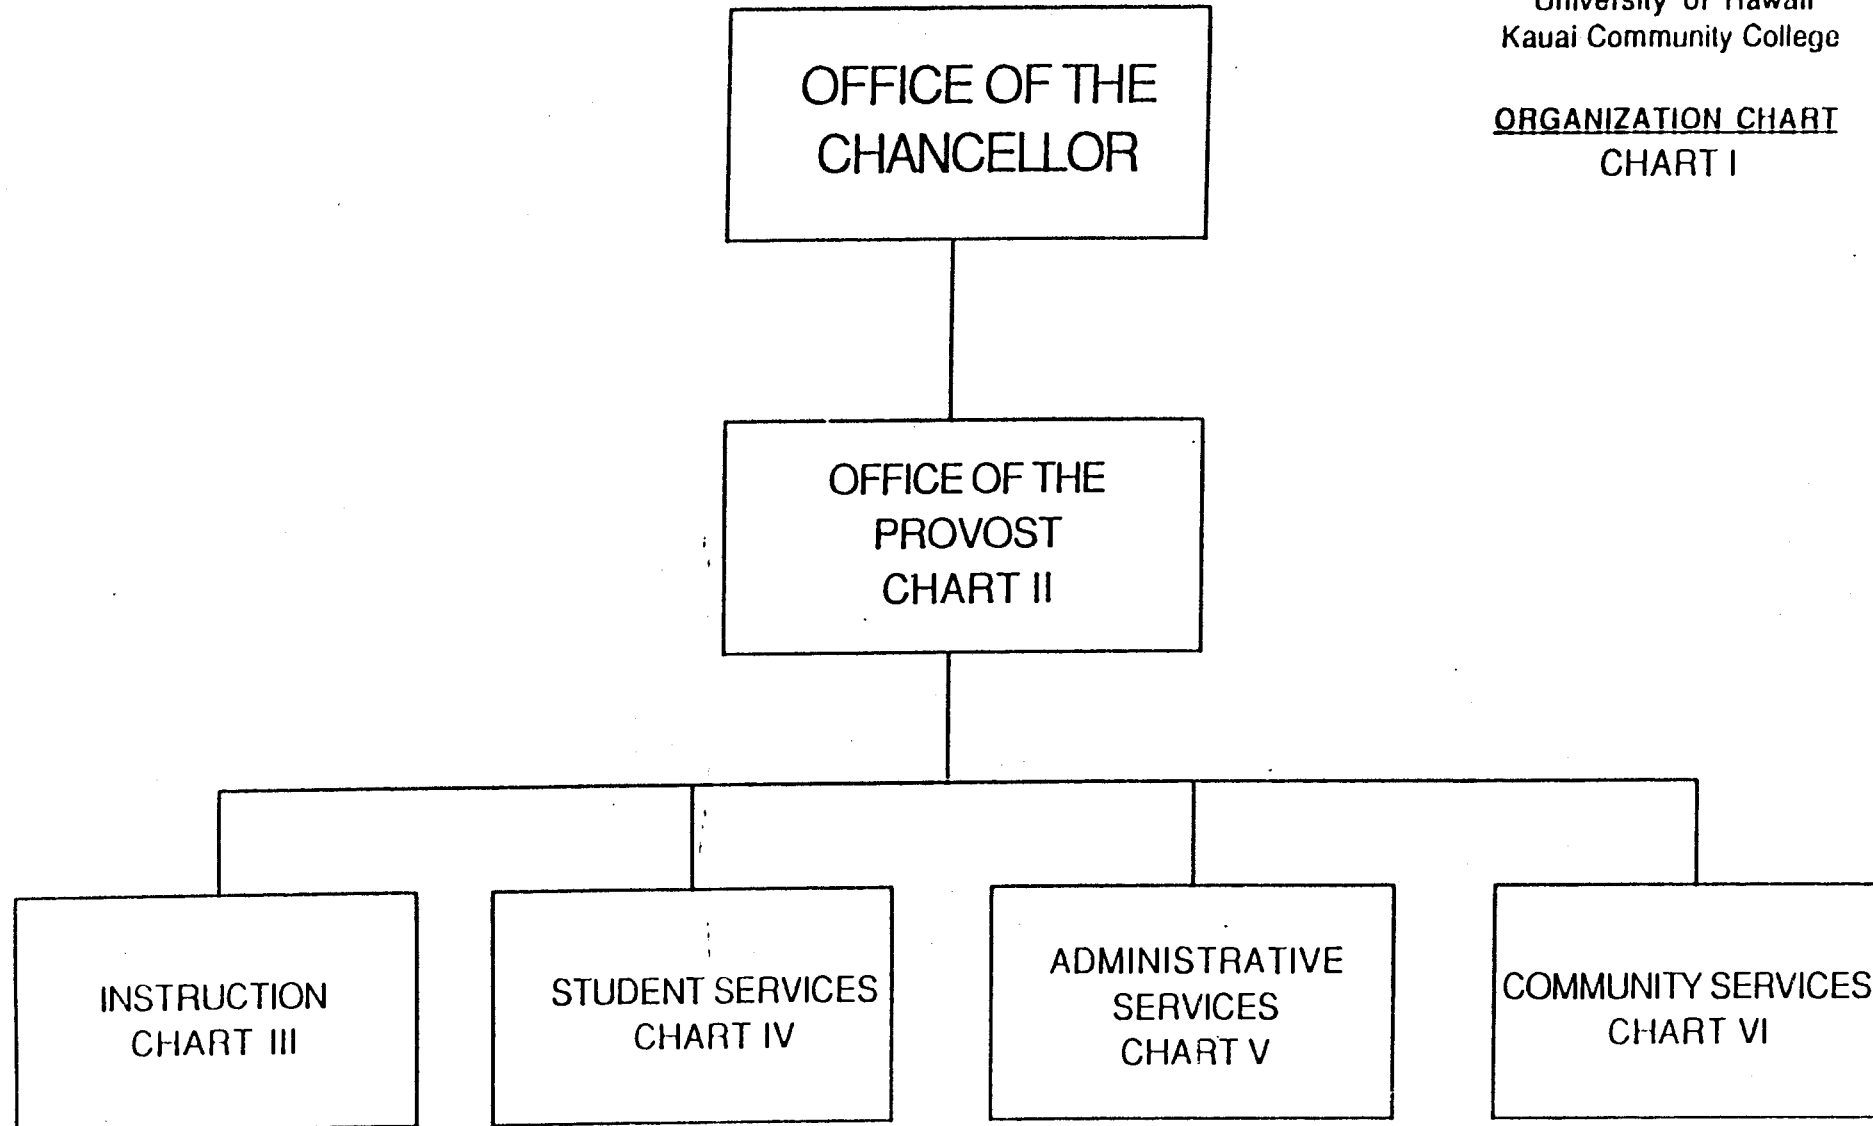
University of Hawaii
Kauai Community College

ORGANIZATION CHART
CHART I

OFFICE OF THE CHANCELLOR

OFFICE OF THE PROVOST
CHART II

INSTRUCTION
CHART III

STUDENT SERVICES
CHART IV

ADMINISTRATIVE SERVICES
CHART V

COMMUNITY SERVICES
CHART VI